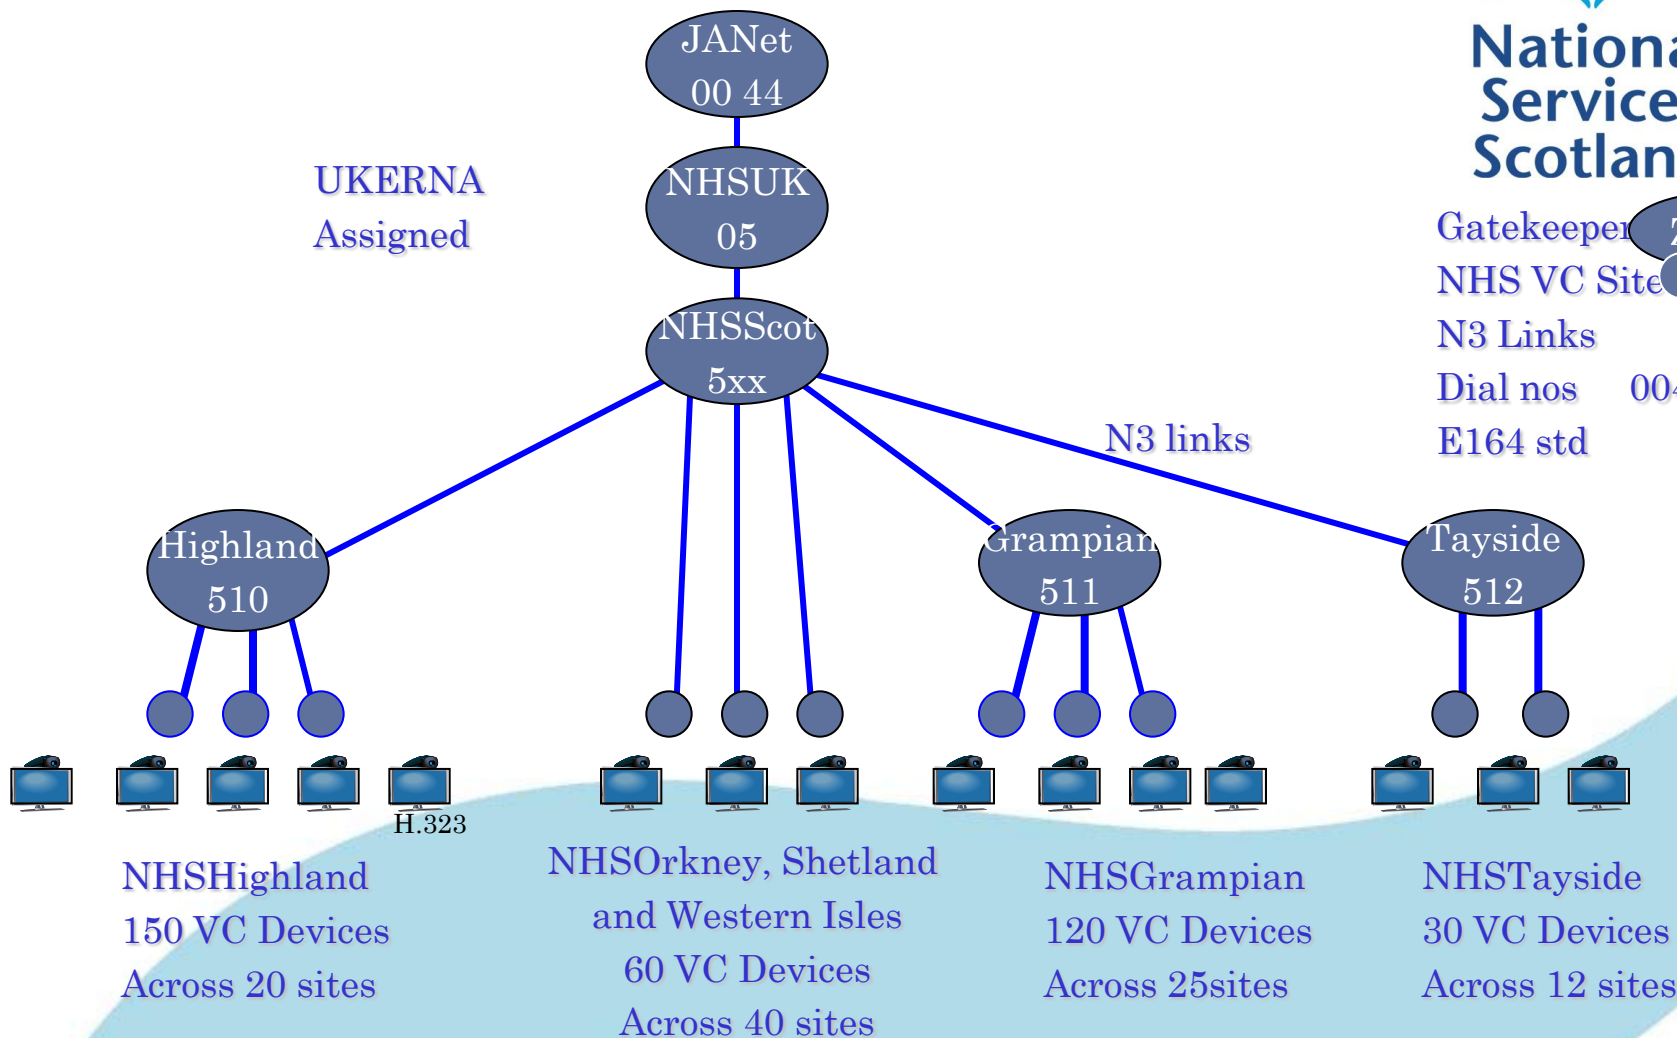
JANet
00 44

NHSUK
05

NHSScot
5xx

UKERNA
Assigned

National
Services
Scotland

Gatekeeper
NHS VC Site
N3 Links
Dial nos 00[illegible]
E164 std

N3 links

Highland
510

Grampian
511

Tayside
512

H.323

NHSHighland
150 VC Devices
Across 20 sites

NHSOrkney, Shetland
and Western Isles
60 VC Devices
Across 40 sites

NHSGrampian
120 VC Devices
Across 25sites

NHSTayside
30 VC Devices
Across 12 sites